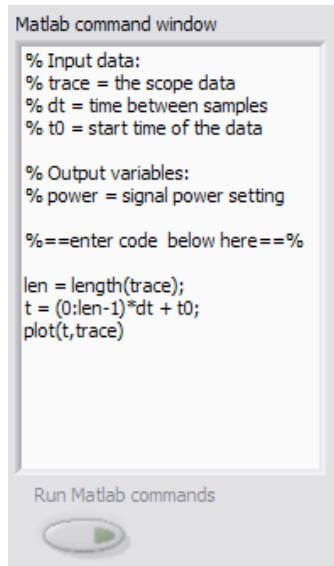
Matlab command window

% Input data:
% trace = the scope data
% dt = time between samples
% t0 = start time of the data

% Output variables:
% power = signal power setting

%==enter code below here==%

len = length(trace);
t = (0:len-1)*dt + t0;
plot(t,trace)

Run Matlab commands